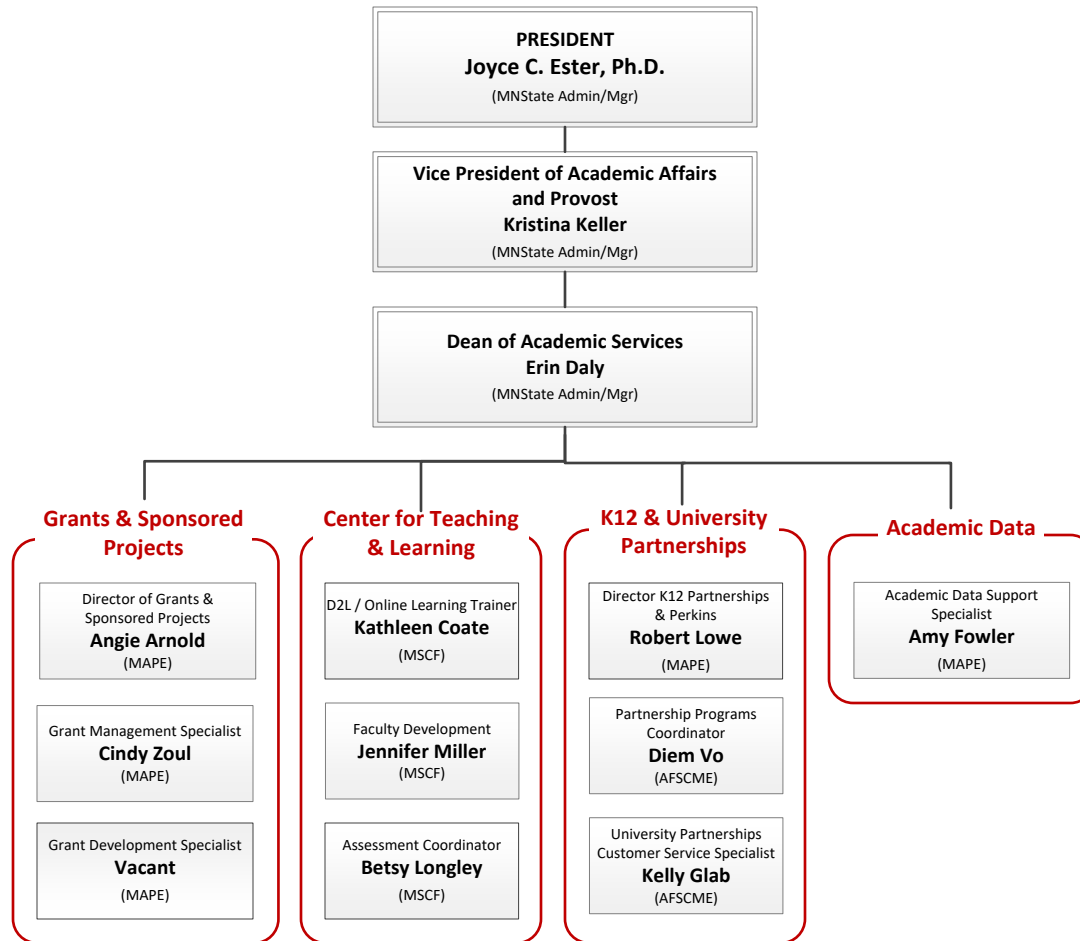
PRESIDENT
Joyce C. Ester, Ph.D.
(MNState Admin/Mgr)

Vice President of Academic Affairs and Provost
Kristina Keller
(MNState Admin/Mgr)

Dean of Academic Services
Erin Daly
(MNState Admin/Mgr)

Grants & Sponsored Projects

Director of Grants & Sponsored Projects
Angie Arnold
(MAPE)

Grant Management Specialist
Cindy Zoul
(MAPE)

Grant Development Specialist
Vacant
(MAPE)

Center for Teaching & Learning

D2L / Online Learning Trainer
Kathleen Coate
(MSCF)

Faculty Development
Jennifer Miller
(MSCF)

Assessment Coordinator
Betsy Longley
(MSCF)

K12 & University Partnerships

Director K12 Partnerships & Perkins
Robert Lowe
(MAPE)

Partnership Programs Coordinator
Diem Vo
(AFSCME)

University Partnerships Customer Service Specialist
Kelly Glab
(AFSCME)

Academic Data

Academic Data Support Specialist
Amy Fowler
(MAPE)